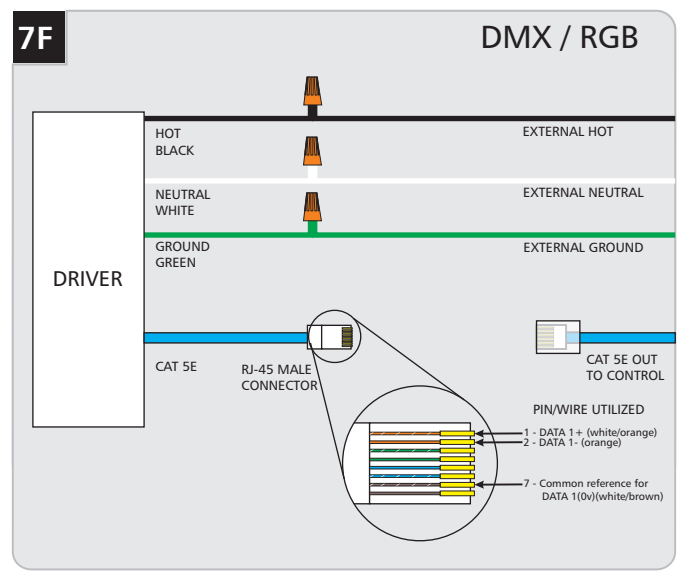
7F

DMX / RGB

DRIVER

HOT
BLACK

EXTERNAL HOT

NEUTRAL
WHITE

EXTERNAL NEUTRAL

GROUND
GREEN

EXTERNAL GROUND

CAT 5E

RJ-45 MALE
CONNECTOR

CAT 5E OUT
TO CONTROL

PIN/WIRE UTILIZED

1 - DATA 1+ (white/orange)
2 - DATA 1- (orange)

7 - Common reference for
DATA 1(0v)(white/brown)